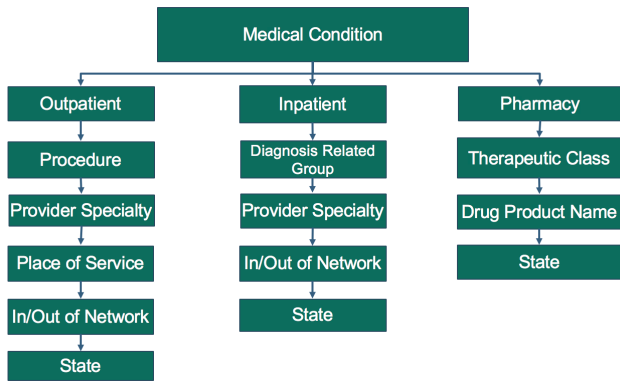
Medical Condition

Outpatient

Procedure

Provider Specialty

Place of Service

In/Out of Network

State

Inpatient

Diagnosis Related Group

Provider Specialty

In/Out of Network

State

Pharmacy

Therapeutic Class

Drug Product Name

State